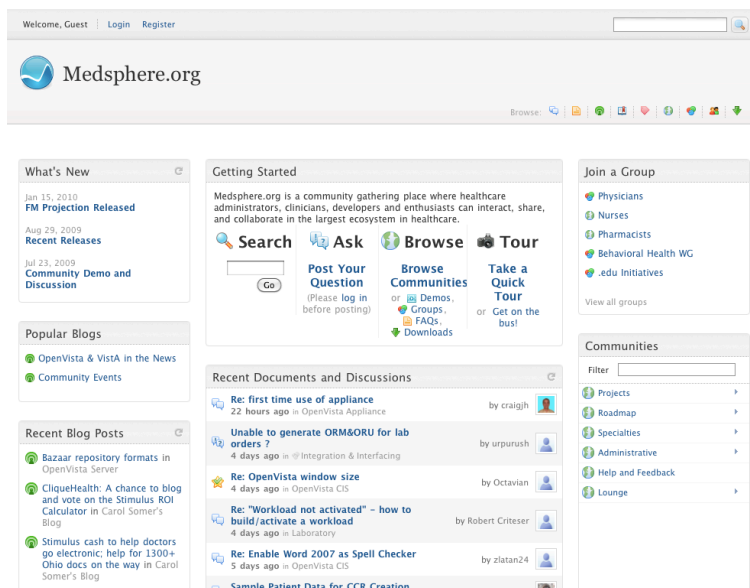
Welcome, Guest | Login Register

Medsphere.org

Browse:

What's New

Jan 15, 2010
FM Projection Released

Aug 29, 2009
Recent Releases

Jul 23, 2009
Community Demo and Discussion

Popular Blogs

OpenVista & VistA in the News

Community Events

Recent Blog Posts

Bazaar repository formats in OpenVista Server

CliqueHealth: A chance to blog and vote on the Stimulus ROI Calculator in Carol Somer's Blog

Stimulus cash to help doctors go electronic; help for 1300+ Ohio docs on the way in Carol Somer's Blog

Getting Started

Medsphere.org is a community gathering place where healthcare administrators, clinicians, developers and enthusiasts can interact, share, and collaborate in the largest ecosystem in healthcare.

Search

Go

Ask

Post Your Question

(Please log in before posting)

Browse

Browse Communities

or Demos, Groups, FAQs, Downloads

Tour

Take a Quick Tour

or Get on the bus!

Recent Documents and Discussions

Re: first time use of appliance
22 hours ago in OpenVista Appliance
by craigjh

Unable to generate ORM&ORU for lab orders ?
4 days ago in Integration & Interfacing
by urpurush

Re: OpenVista window size
4 days ago in OpenVista CIS
by Octavian

Re: "Workload not activated" - how to build/activate a workload
4 days ago in Laboratory
by Robert Criteser

Re: Enable Word 2007 as Spell Checker
5 days ago in OpenVista CIS
by zlatan24

Sample Patient Data for CCR Creation

Join a Group

Physicians

Nurses

Pharmacists

Behavioral Health WG

.edu Initiatives

View all groups

Communities

Filter

Projects

Roadmap

Specialties

Administrative

Help and Feedback

Lounge